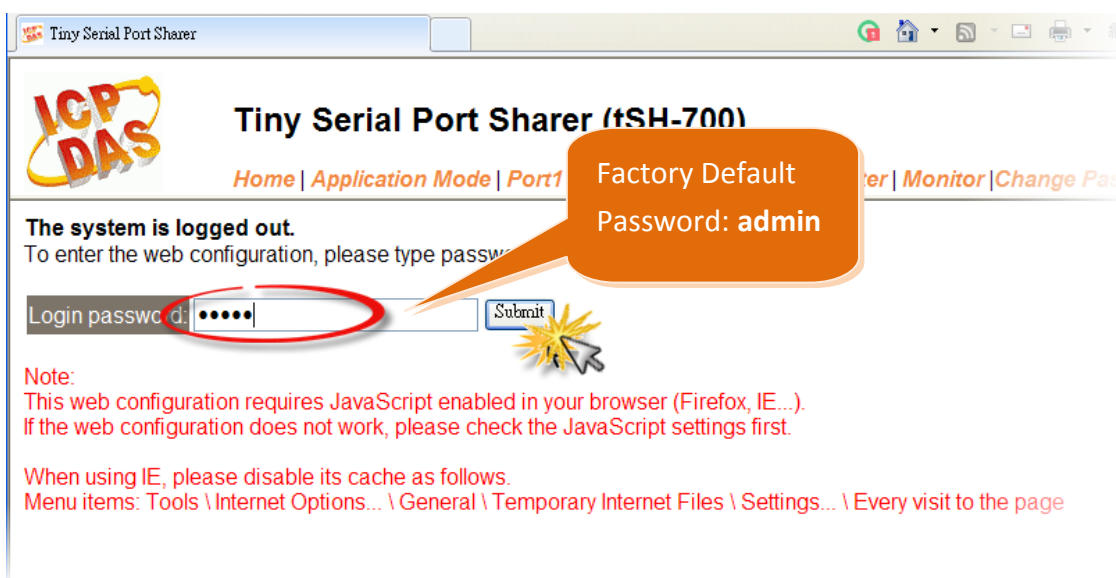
Tiny Serial Port Sharer

ICP DAS

Tiny Serial Port Sharer (tSH-700)

Home | Application Mode | Port1 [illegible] ter | Monitor | Change Pa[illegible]

Factory Default Password: **admin**

The system is logged out.
To enter the web configuration, please type passw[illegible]

Login passwo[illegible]d: •••••  Submit

Note:
This web configuration requires JavaScript enabled in your browser (Firefox, IE...).
If the web configuration does not work, please check the JavaScript settings first.

When using IE, please disable its cache as follows.
Menu items: Tools \ Internet Options... \ General \ Temporary Internet Files \ Settings... \ Every visit to the page